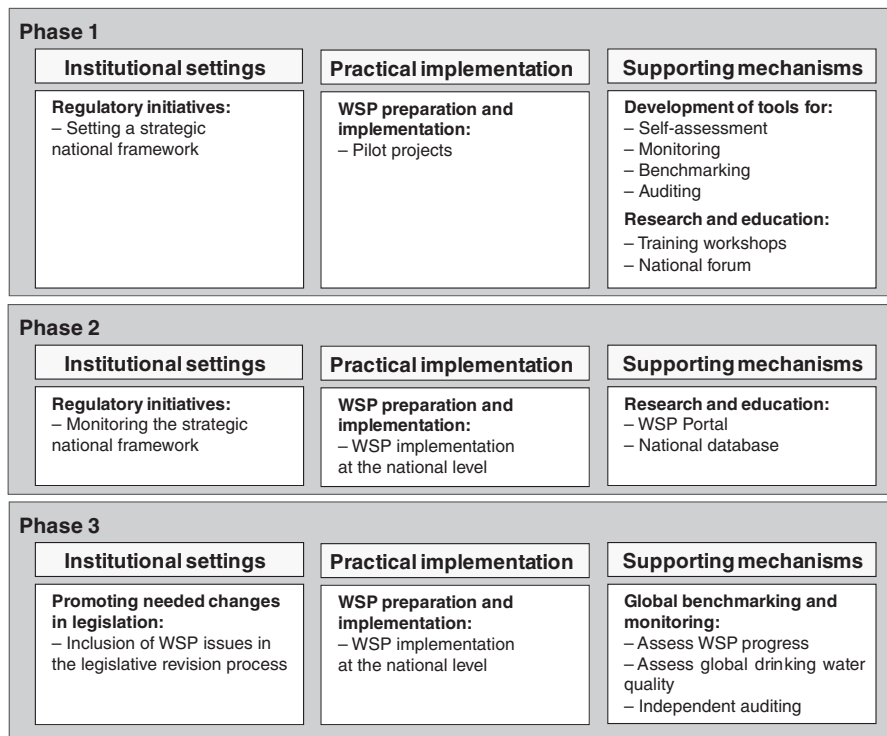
Phase 1

Institutional settings

Regulatory initiatives:
– Setting a strategic national framework

Practical implementation

WSP preparation and implementation:
– Pilot projects

Supporting mechanisms

Development of tools for:
– Self-assessment
– Monitoring
– Benchmarking
– Auditing

Research and education:
– Training workshops
– National forum

Phase 2

Institutional settings

Regulatory initiatives:
– Monitoring the strategic national framework

Practical implementation

WSP preparation and implementation:
– WSP implementation at the national level

Supporting mechanisms

Research and education:
– WSP Portal
– National database

Phase 3

Institutional settings

Promoting needed changes in legislation:
– Inclusion of WSP issues in the legislative revision process

Practical implementation

WSP preparation and implementation:
– WSP implementation at the national level

Supporting mechanisms

Global benchmarking and monitoring:
– Assess WSP progress
– Assess global drinking water quality
– Independent auditing